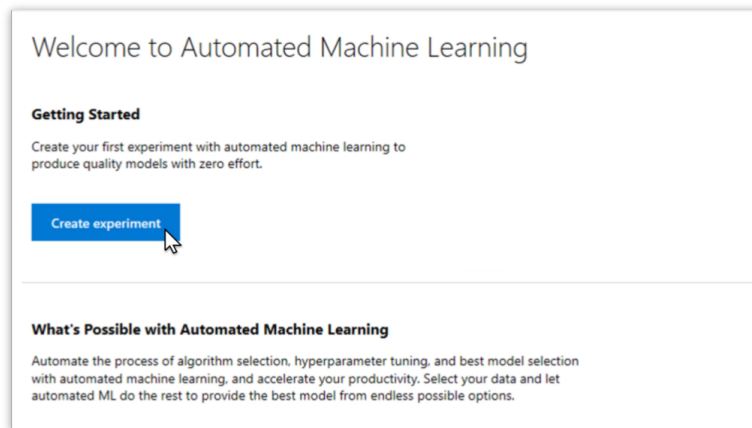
Welcome to Automated Machine Learning

Getting Started

Create your first experiment with automated machine learning to produce quality models with zero effort.

Create experiment

What's Possible with Automated Machine Learning

Automate the process of algorithm selection, hyperparameter tuning, and best model selection with automated machine learning, and accelerate your productivity. Select your data and let automated ML do the rest to provide the best model from endless possible options.